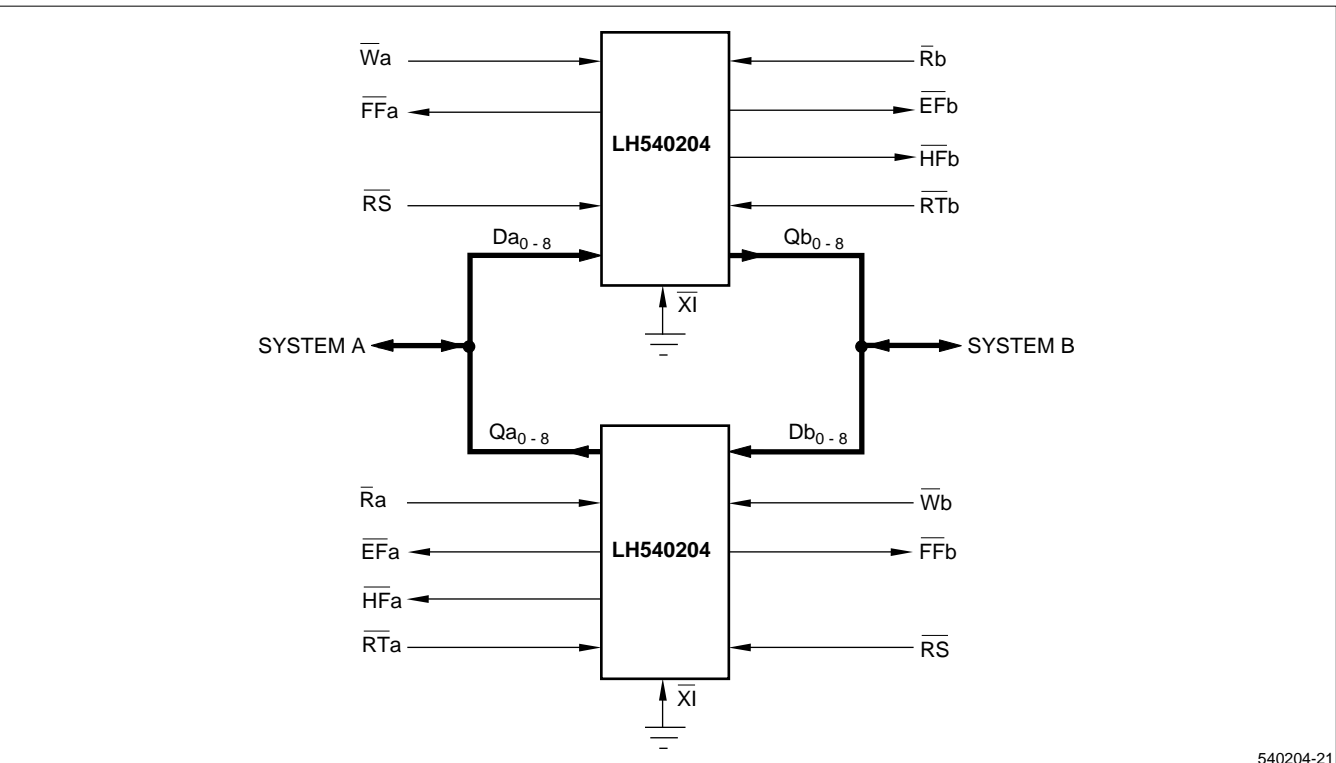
$\overline{W}a$
$\overline{FF}a$
LH540204
$\overline{R}b$
$\overline{EF}b$
$\overline{HF}b$
$\overline{RS}$
$\overline{RT}b$
$Da_{0-8}$
$Qb_{0-8}$
$\overline{XI}$
SYSTEM A
SYSTEM B
$Qa_{0-8}$
$Db_{0-8}$
$\overline{R}a$
$\overline{W}b$
$\overline{EF}a$
LH540204
$\overline{FF}b$
$\overline{HF}a$
$\overline{RT}a$
$\overline{RS}$
$\overline{XI}$
540204-21